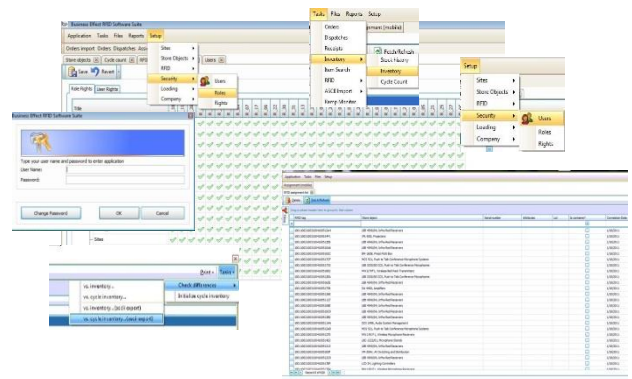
Business Effect RFID Software Suite

Application Tasks Files Reports Setup

Orders import Orders Dispatches Ass

Store objects Cycle count

Save Revert

Role Rights User Rights

Title

Sites

Store Objects

RFID

Security

Users

Roles

Rights

Loading

Company

Tasks Files Reports Setup

Orders

Dispatches

Receipts

Inventory

Item Search

RFID

ASCII Import

Temp Monitor

Stock History

Inventory

Cycle Count

Setup

Sites

Store Objects

RFID

Security

Users

Roles

Rights

Loading

Company

Business Effect RFID Software Suite

Type your user name and password to enter application

User Name:

Password:

Change Password

OK

Cancel

Sites

Print Tasks

Check differences

Initialize cycle inventory

vs. inventory...

vs. cycle inventory...

vs. inventory... (ascii export)

vs. cycle inventory... (ascii export)

Application Tasks Files Setup

RFID Log

Store object

Serial number

Inventory